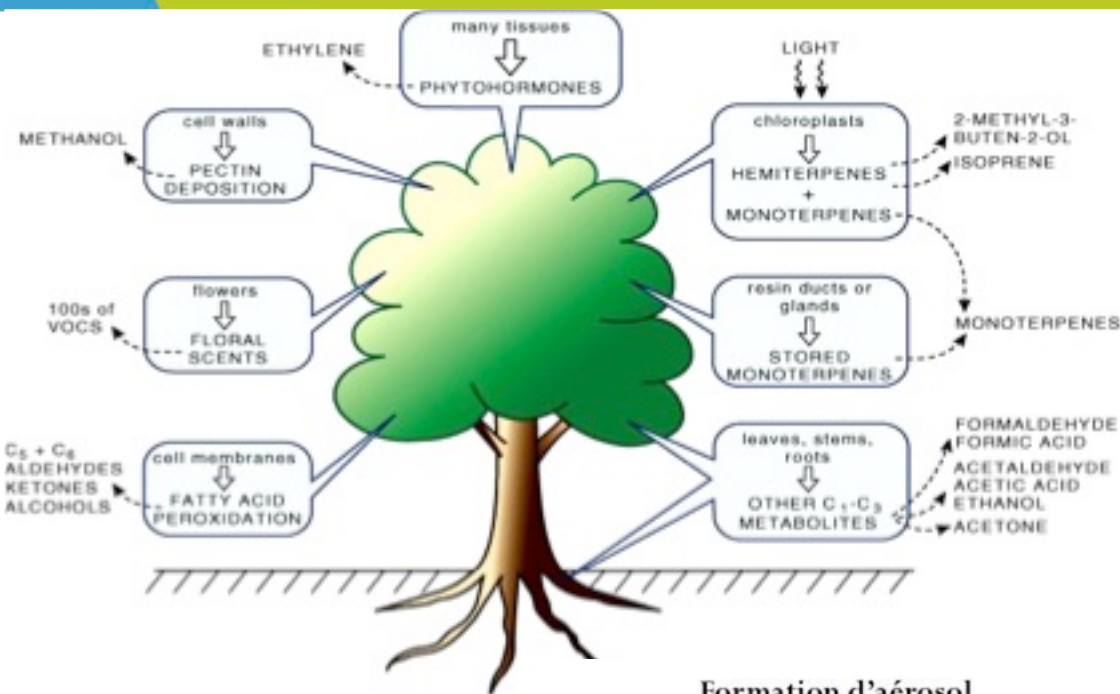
many tissues
PHYTOHORMONES

ETHYLENE

LIGHT

cell walls
PECTIN DEPOSITION

METHANOL

chloroplasts
HEMITERPENES
+
MONOTERPENES

2-METHYL-3-BUTEN-2-OL
ISOPRENE

flowers
FLORAL SCENTS

100s of VOCS

resin ducts or glands
STORED MONOTERPENES

MONOTERPENES

cell membranes
FATTY ACID PEROXIDATION

$C_5$ + $C_6$
ALDEHYDES
KETONES
ALCOHOLS

leaves, stems, roots
OTHER $C_1$-$C_3$ METABOLITES

FORMALDEHYDE
FORMIC ACID
ACETALDEHYDE
ACETIC ACID
ETHANOL
ACETONE

Formation d'aérosol